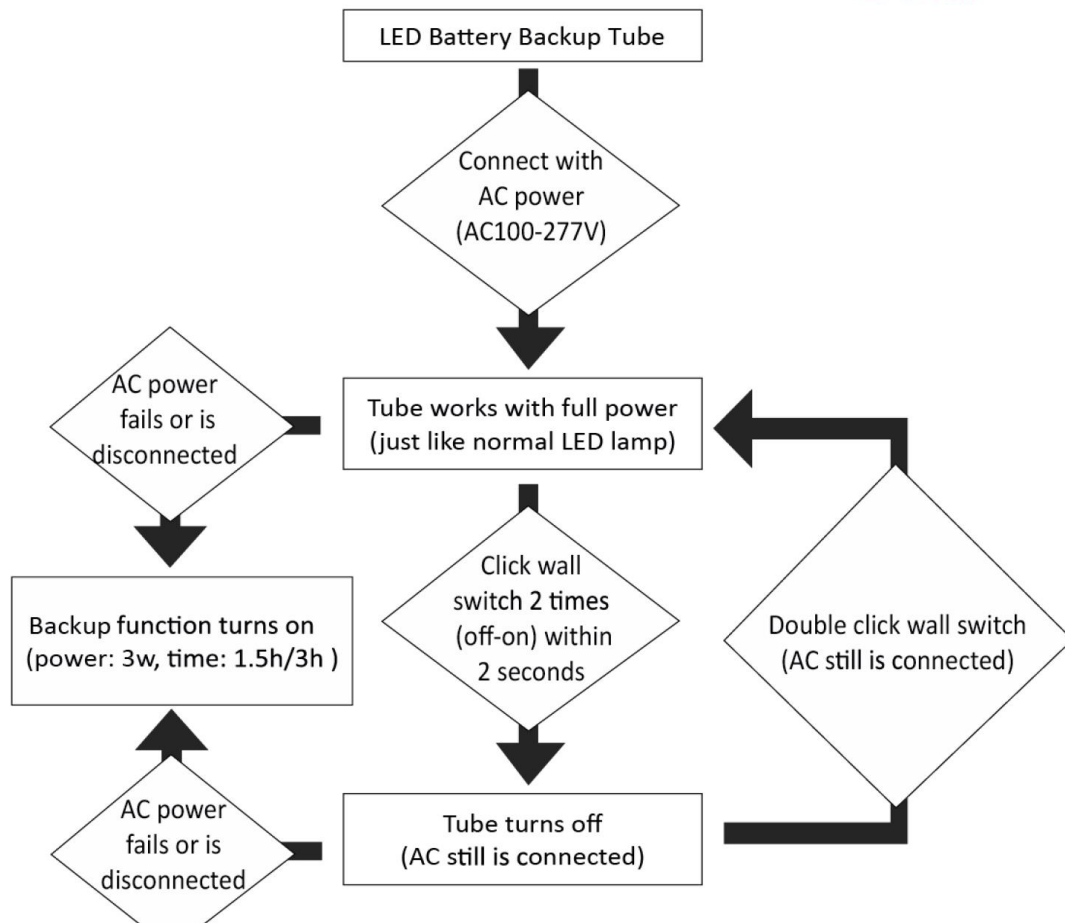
LED Battery Backup Tube

Connect with AC power (AC100-277V)

AC power fails or is disconnected

Tube works with full power (just like normal LED lamp)

Backup function turns on (power: 3w, time: 1.5h/3h )

Click wall switch 2 times (off-on) within 2 seconds

Double click wall switch (AC still is connected)

AC power fails or is disconnected

Tube turns off (AC still is connected)